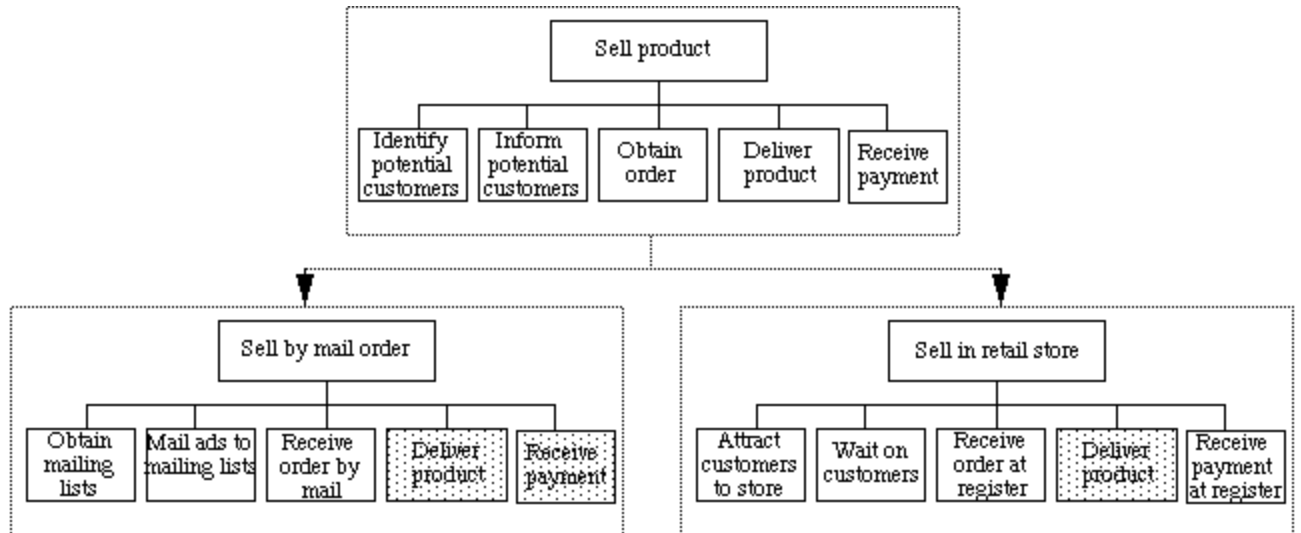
Sell product

Identify potential customers

Inform potential customers

Obtain order

Deliver product

Receive payment

Sell by mail order

Obtain mailing lists

Mail ads to mailing lists

Receive order by mail

Deliver product

Receive payment

Sell in retail store

Attract customers to store

Wait on customers

Receive order at register

Deliver product

Receive payment at register